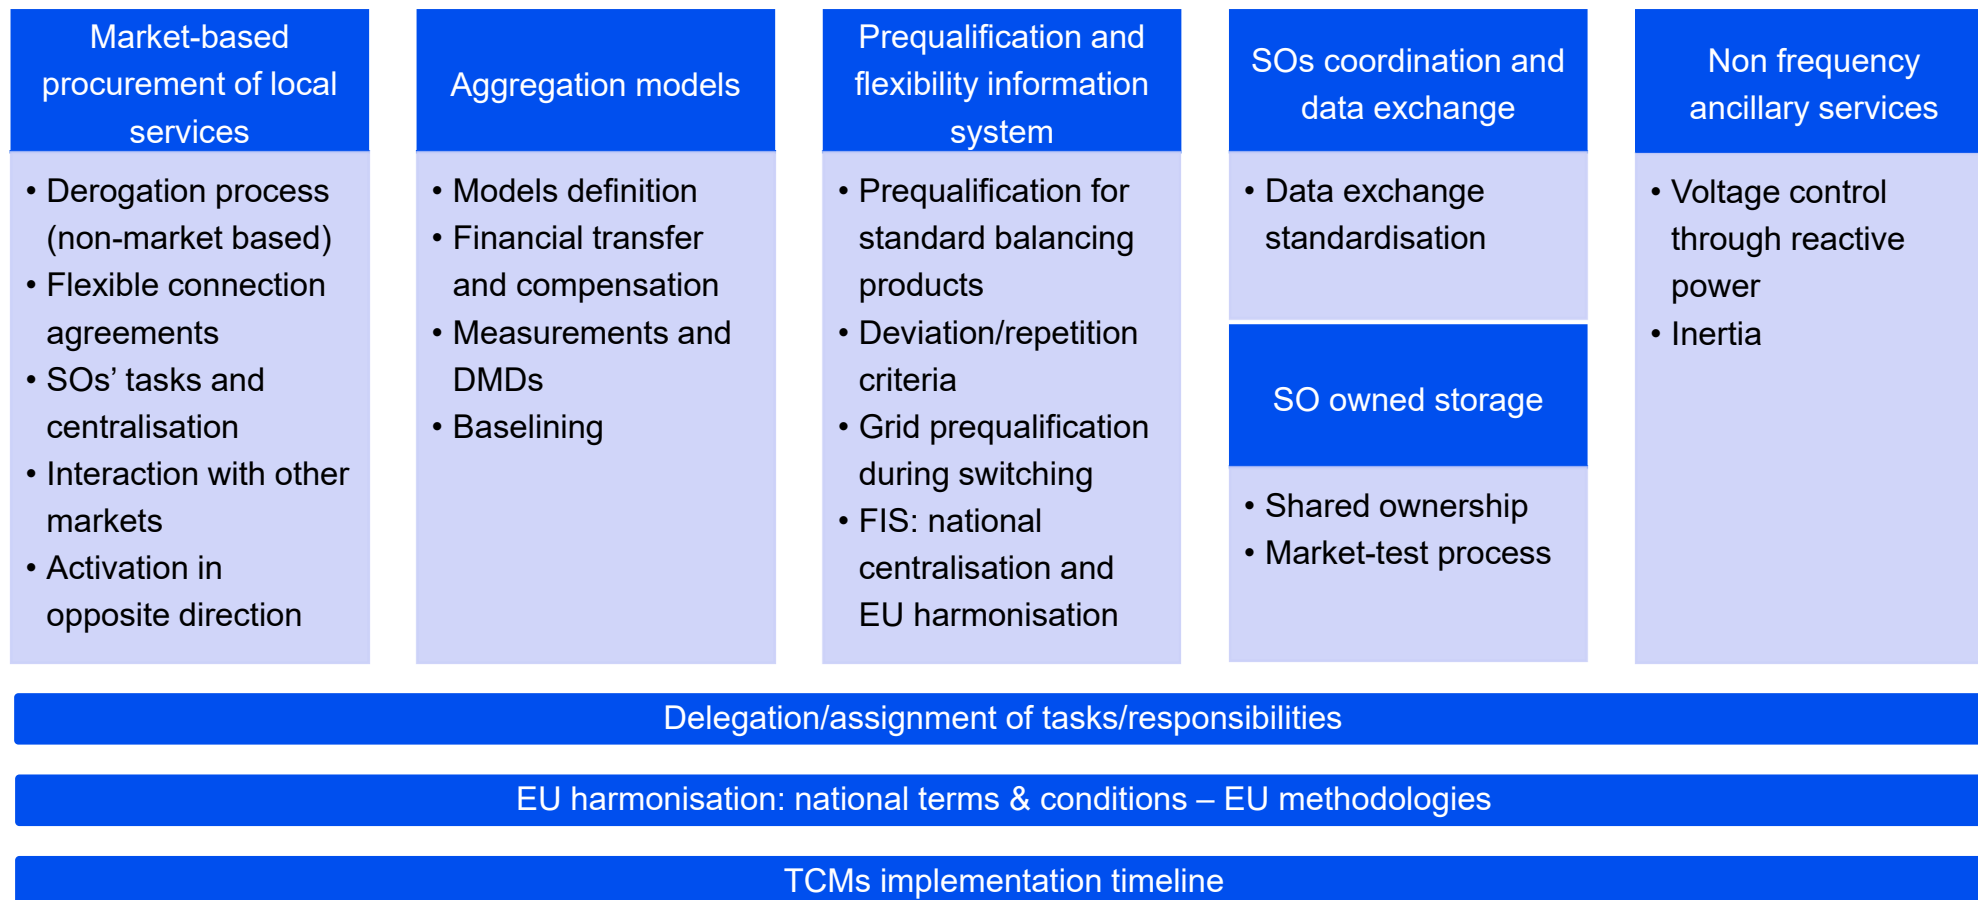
Market-based procurement of local services

• Derogation process (non-market based)
• Flexible connection agreements
• SOs’ tasks and centralisation
• Interaction with other markets
• Activation in opposite direction

Aggregation models

• Models definition
• Financial transfer and compensation
• Measurements and DMDs
• Baselining

Prequalification and flexibility information system

• Prequalification for standard balancing products
• Deviation/repetition criteria
• Grid prequalification during switching
• FIS: national centralisation and EU harmonisation

SOs coordination and data exchange

• Data exchange standardisation

SO owned storage

• Shared ownership
• Market-test process

Non frequency ancillary services

• Voltage control through reactive power
• Inertia

Delegation/assignment of tasks/responsibilities

EU harmonisation: national terms & conditions – EU methodologies

TCMs implementation timeline